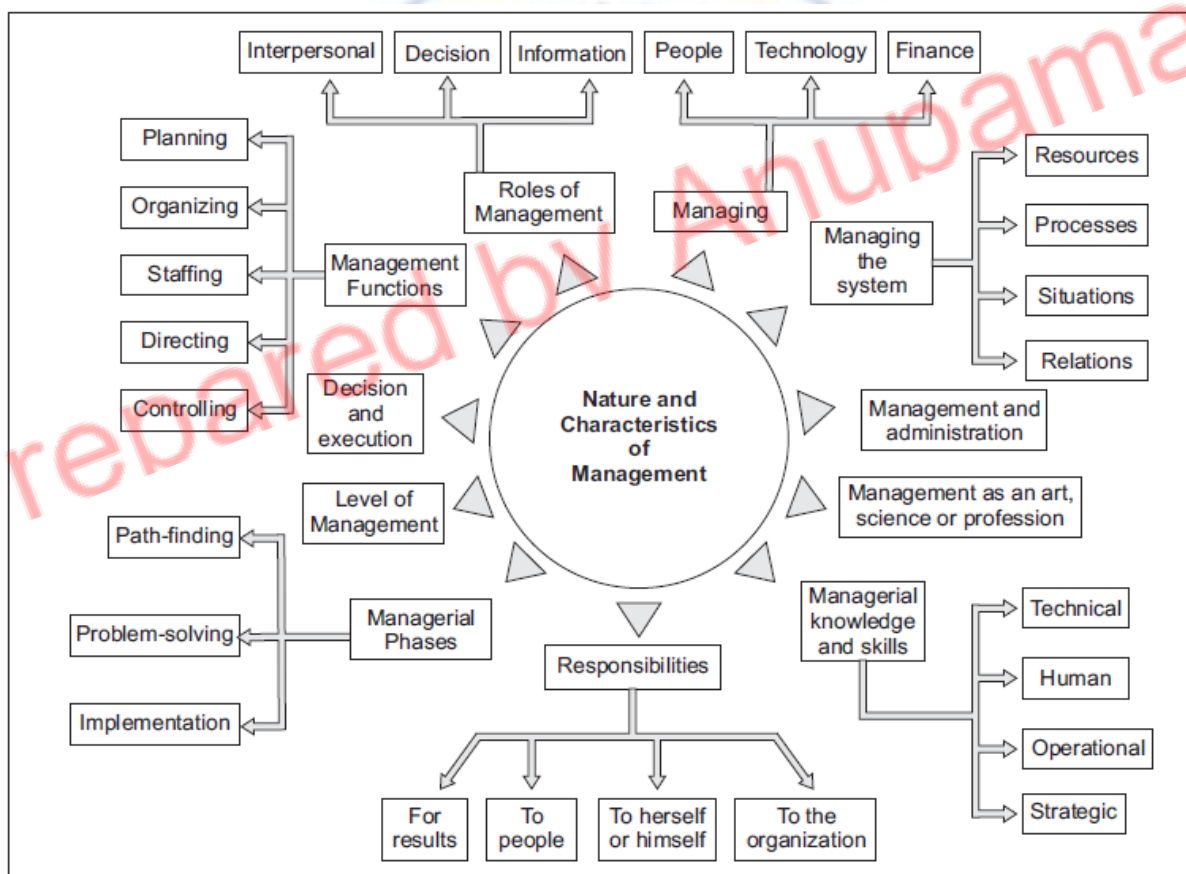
Interpersonal
Decision
Information
People
Technology
Finance

Planning
Organizing
Staffing
Directing
Controlling

Roles of Management
Managing
Management Functions

Resources
Processes
Situations
Relations
Managing the system

Decision and execution
Nature and Characteristics of Management
Management and administration
Level of Management
Management as an art, science or profession

Path-finding
Problem-solving
Implementation
Managerial Phases

Responsibilities
For results
To people
To herself or himself
To the organization

Managerial knowledge and skills
Technical
Human
Operational
Strategic

Prepared by Anubama